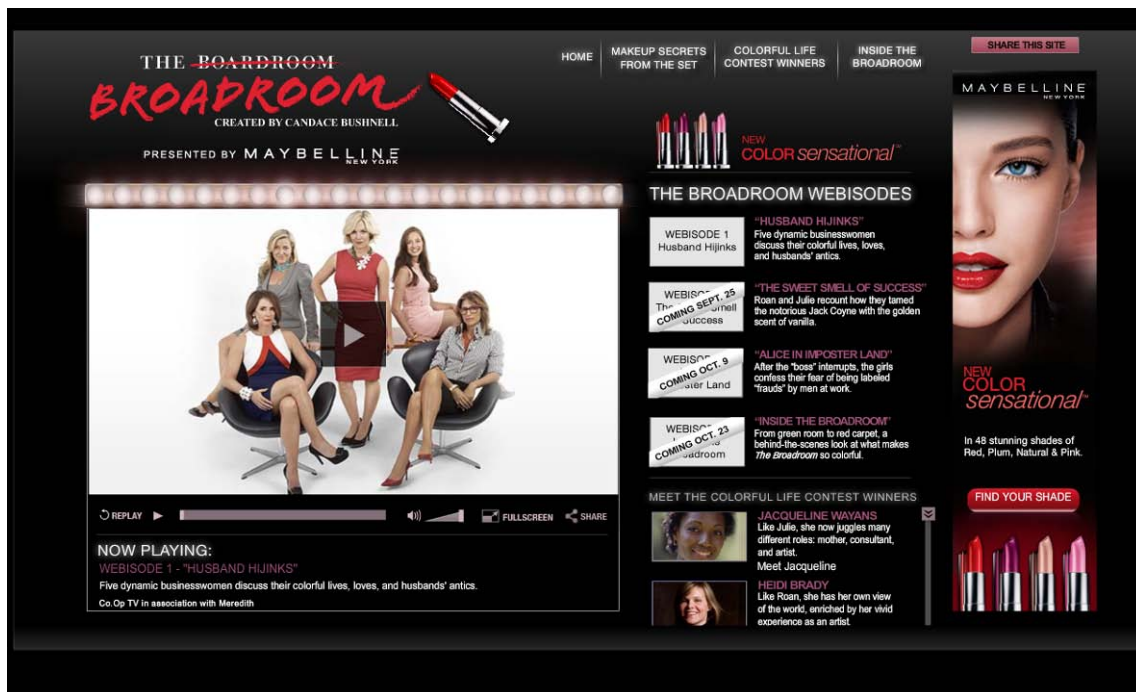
THE BOARDROOM
BROADROOM
CREATED BY CANDACE BUSHNELL
PRESENTED BY MAYBELLINE NEW YORK

HOME
MAKEUP SECRETS FROM THE SET
COLORFUL LIFE CONTEST WINNERS
INSIDE THE BROADROOM

SHARE THIS SITE

NEW COLOR sensational™

THE BROADROOM WEBISODES

WEBISODE 1 Husband Hijinks
"HUSBAND HIJINKS"
Five dynamic businesswomen discuss their colorful lives, loves, and husbands' antics.

WEBISODE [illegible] Success
COMING SEPT. 25
"THE SWEET SMELL OF SUCCESS"
Roan and Julie recount how they tamed the notorious Jack Coyne with the golden scent of vanilla.

WEBISODE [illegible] ster Land
COMING OCT. 9
"ALICE IN IMPOSTER LAND"
After the "boss" interupts, the girls confess their fear of being labeled "frauds" by men at work.

WEBISODE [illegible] adroom
COMING OCT. 23
"INSIDE THE BROADROOM"
From green room to red carpet, a behind-the-scenes look at what makes The Broadroom so colorful.

MEET THE COLORFUL LIFE CONTEST WINNERS

JACQUELINE WAYANS
Like Julie, she now juggles many different roles: mother, consultant, and artist.
Meet Jacqueline

HEIDI BRADY
Like Roan, she has her own view of the world, enriched by her vivid experience as an artist.

REPLAY
FULLSCREEN
SHARE

NOW PLAYING:
WEBISODE 1 - "HUSBAND HIJINKS"
Five dynamic businesswomen discuss their colorful lives, loves, and husbands' antics.
Co.Op TV in association with Meredith

MAYBELLINE NEW YORK
NEW COLOR sensational™
In 48 stunning shades of Red, Plum, Natural & Pink.
FIND YOUR SHADE